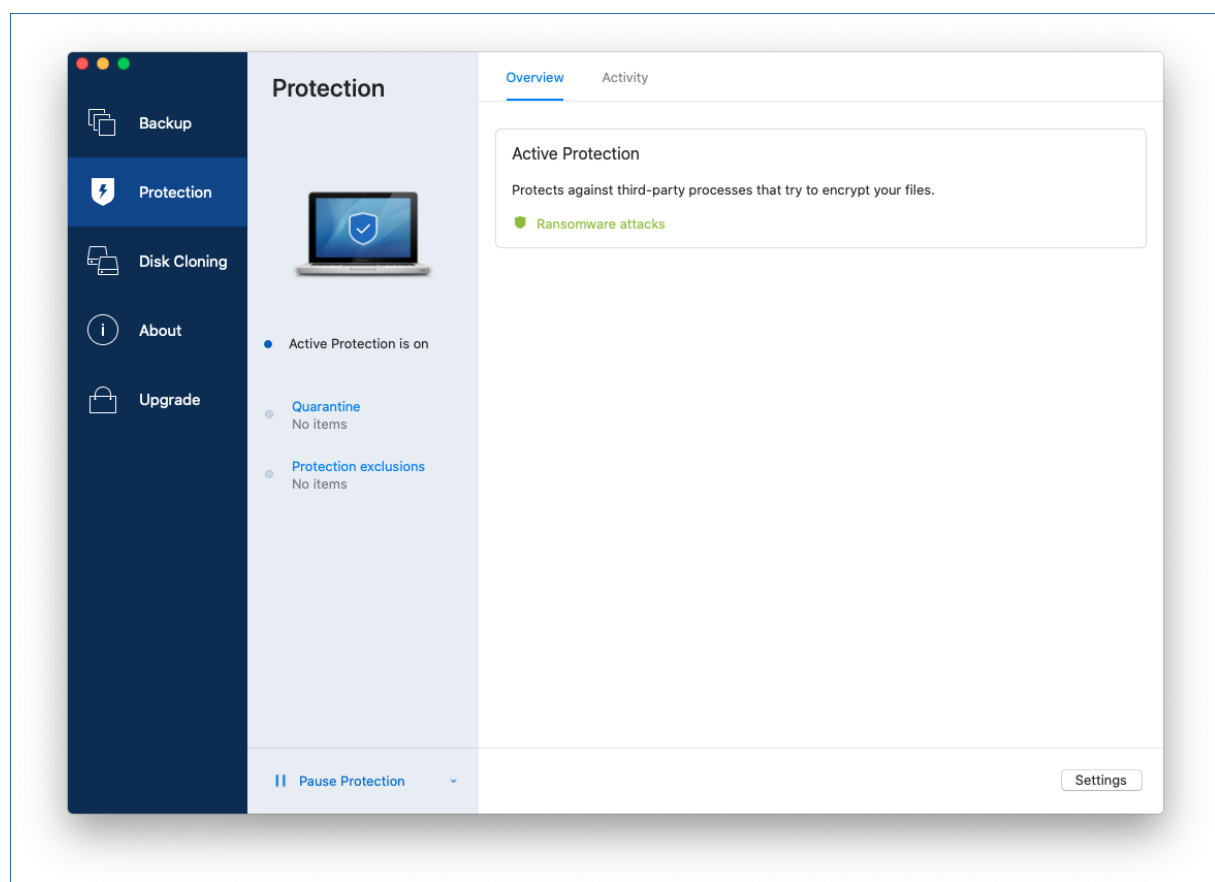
Backup
Protection
Disk Cloning
About
Upgrade

Protection

Active Protection is on

Quarantine
No items

Protection exclusions
No items

Pause Protection

Overview
Activity

Active Protection
Protects against third-party processes that try to encrypt your files.
Ransomware attacks

Settings